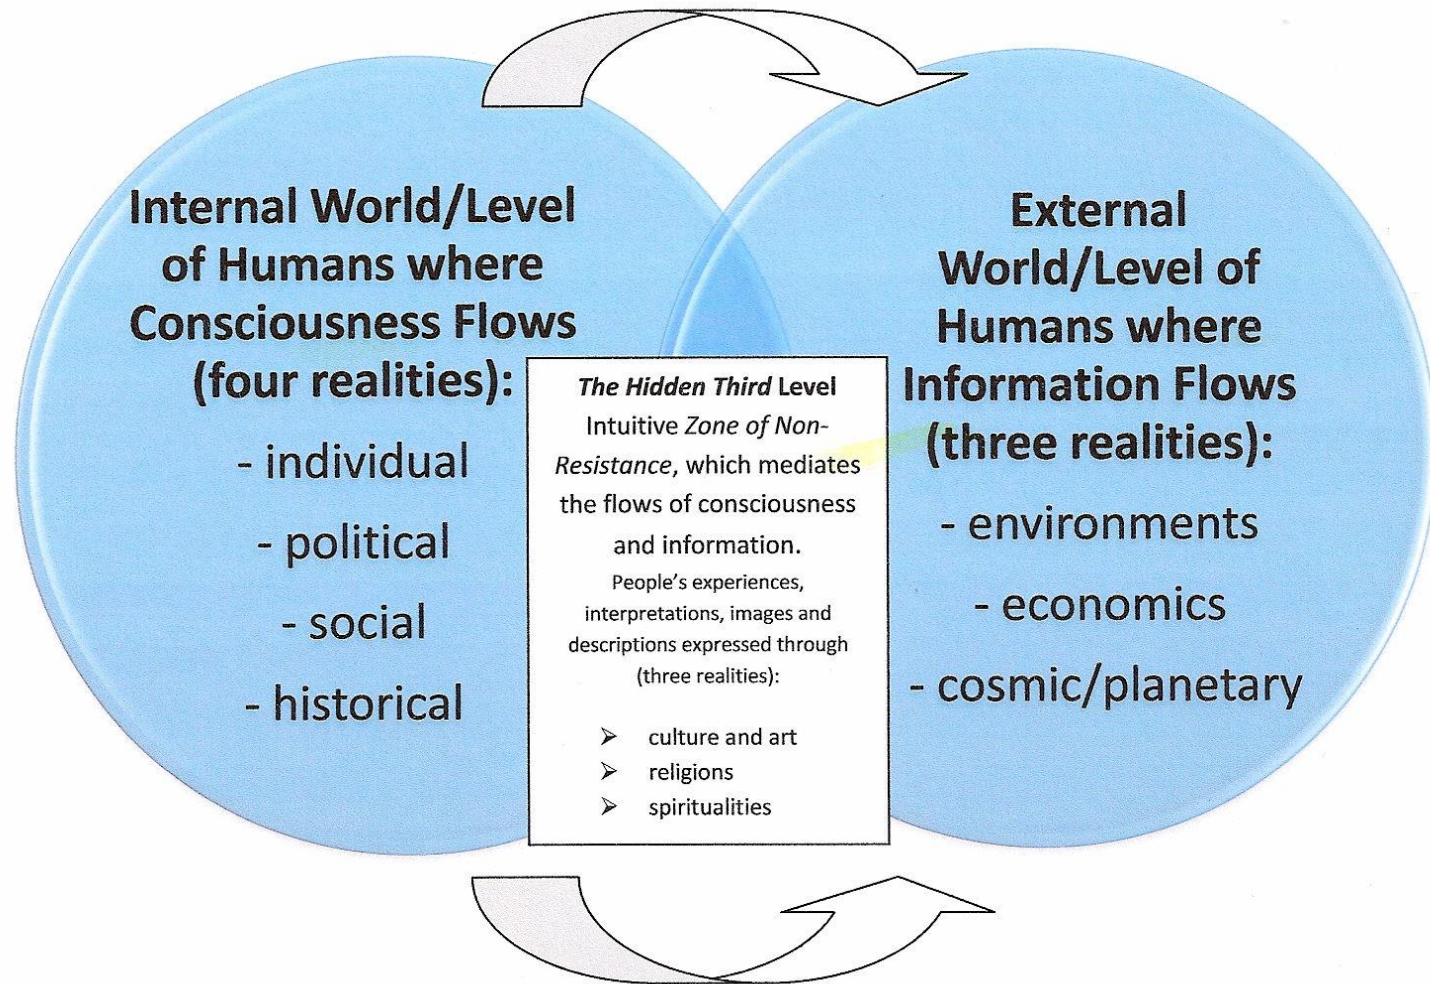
Internal World/Level of Humans where Consciousness Flows (four realities):

- individual
- political
- social
- historical

*The Hidden Third* Level Intuitive *Zone of Non-Resistance*, which mediates the flows of consciousness and information.

People's experiences, interpretations, images and descriptions expressed through (three realities):

➢ culture and art
➢ religions
➢ spiritualities

External World/Level of Humans where Information Flows (three realities):

- environments
- economics
- cosmic/planetary